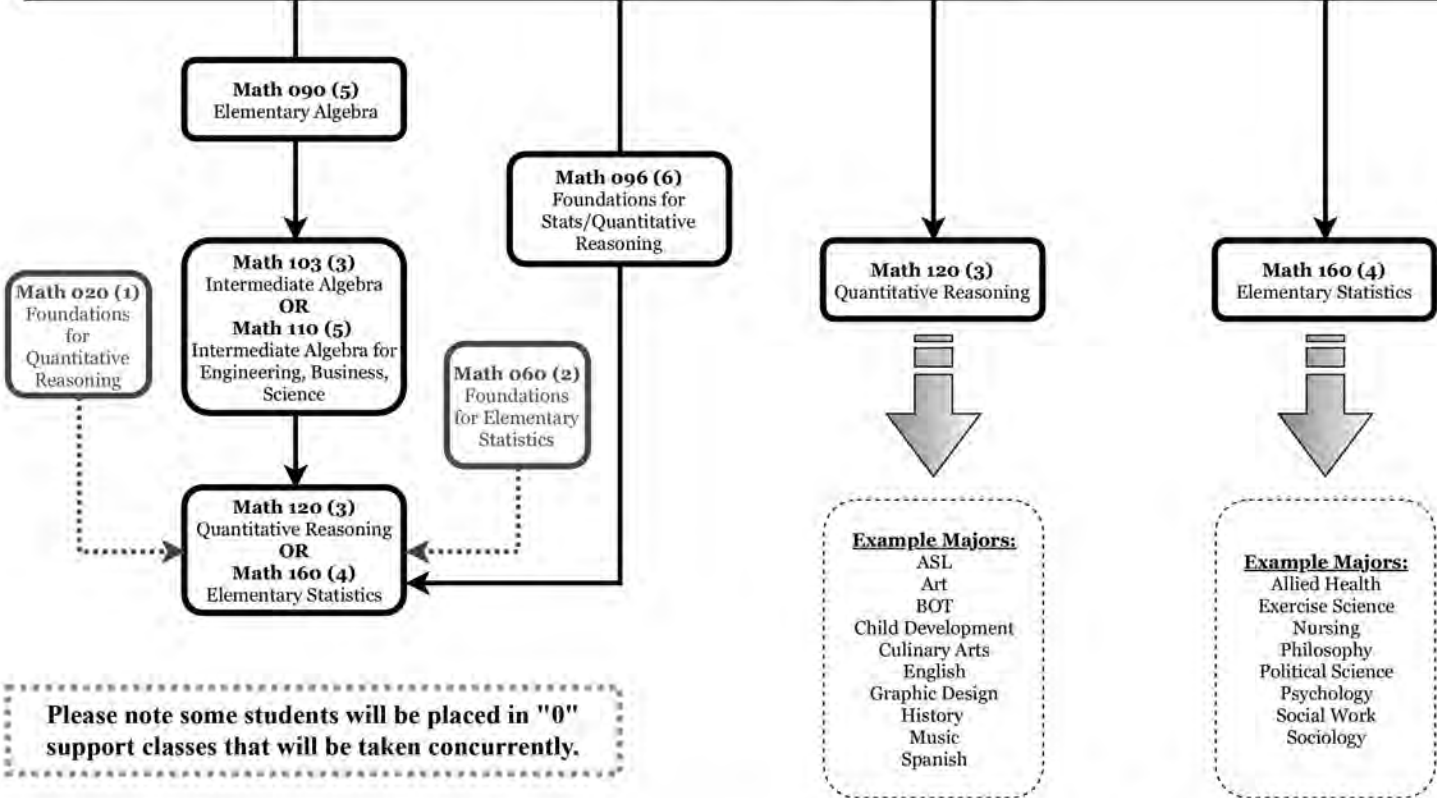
Math 090 (5)
Elementary Algebra

Math 096 (6)
Foundations for Stats/Quantitative Reasoning

Math 120 (3)
Quantitative Reasoning

Math 160 (4)
Elementary Statistics

Math 020 (1)
Foundations for Quantitative Reasoning

Math 103 (3)
Intermediate Algebra
OR
Math 110 (5)
Intermediate Algebra for Engineering, Business, Science

Math 060 (2)
Foundations for Elementary Statistics

Math 120 (3)
Quantitative Reasoning
OR
Math 160 (4)
Elementary Statistics

Please note some students will be placed in "0" support classes that will be taken concurrently.

Example Majors:
ASL
Art
BOT
Child Development
Culinary Arts
English
Graphic Design
History
Music
Spanish

Example Majors:
Allied Health
Exercise Science
Nursing
Philosophy
Political Science
Psychology
Social Work
Sociology